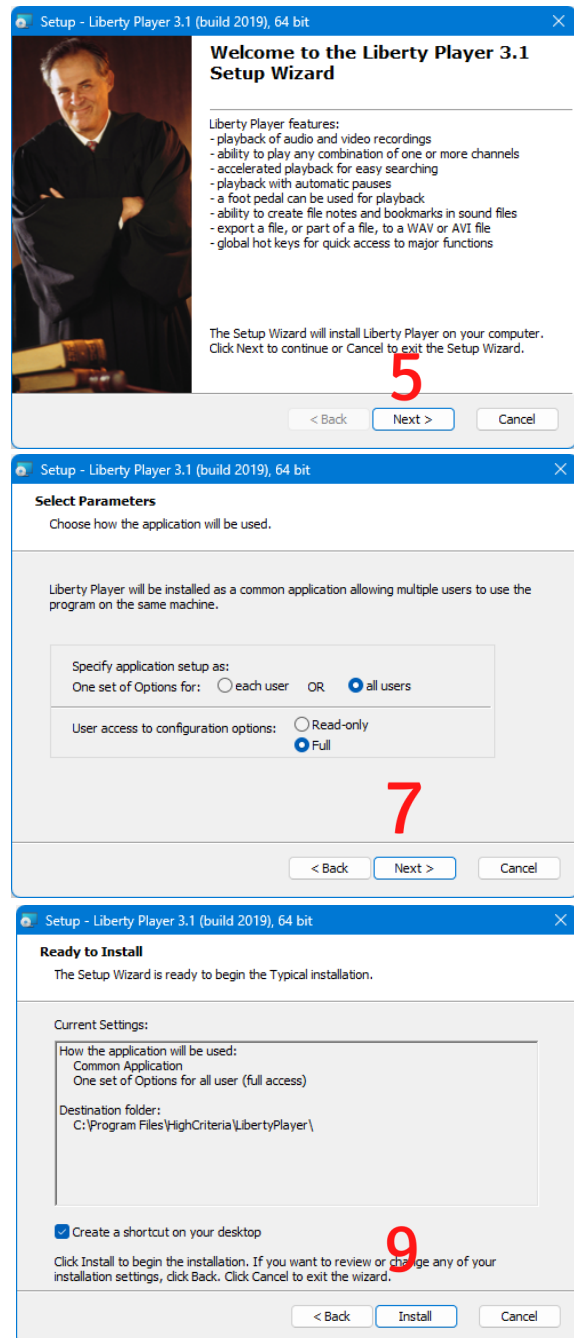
Setup - Liberty Player 3.1 (build 2019), 64 bit

Welcome to the Liberty Player 3.1 Setup Wizard

Liberty Player features:
- playback of audio and video recordings
- ability to play any combination of one or more channels
- accelerated playback for easy searching
- playback with automatic pauses
- a foot pedal can be used for playback
- ability to create file notes and bookmarks in sound files
- export a file, or part of a file, to a WAV or AVI file
- global hot keys for quick access to major functions

The Setup Wizard will install Liberty Player on your computer. Click Next to continue or Cancel to exit the Setup Wizard.

5

< Back
Next >
Cancel

Setup - Liberty Player 3.1 (build 2019), 64 bit

Select Parameters
Choose how the application will be used.

Liberty Player will be installed as a common application allowing multiple users to use the program on the same machine.

Specify application setup as:
One set of Options for: each user OR all users

User access to configuration options: Read-only
Full

7

< Back
Next >
Cancel

Setup - Liberty Player 3.1 (build 2019), 64 bit

Ready to Install
The Setup Wizard is ready to begin the Typical installation.

Current Settings:

How the application will be used:
Common Application
One set of Options for all user (full access)

Destination folder:
C:\Program Files\HighCriteria\LibertyPlayer\

Create a shortcut on your desktop

9

Click Install to begin the installation. If you want to review or change any of your installation settings, click Back. Click Cancel to exit the wizard.

< Back
Install
Cancel